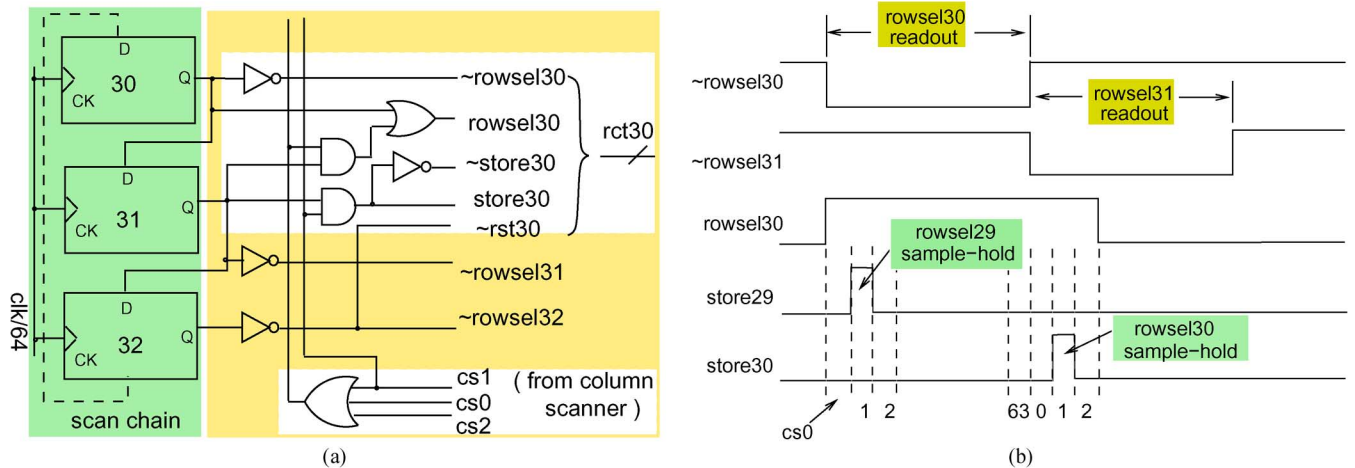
D
30
Q
CK
D
31
Q
CK
D
32
Q
CK
clk/64
scan chain

~rowsel30
rowsel30
~store30
store30
~rst30
rct30
~rowsel31
~rowsel32
cs1
cs0
cs2
( from column scanner )

(a)

rowsel30 readout
~rowsel30
rowsel31 readout
~rowsel31
rowsel30
rowsel29 sample-hold
store29
rowsel30 sample-hold
store30
cs0
1
2
63
0
1
2

(b)